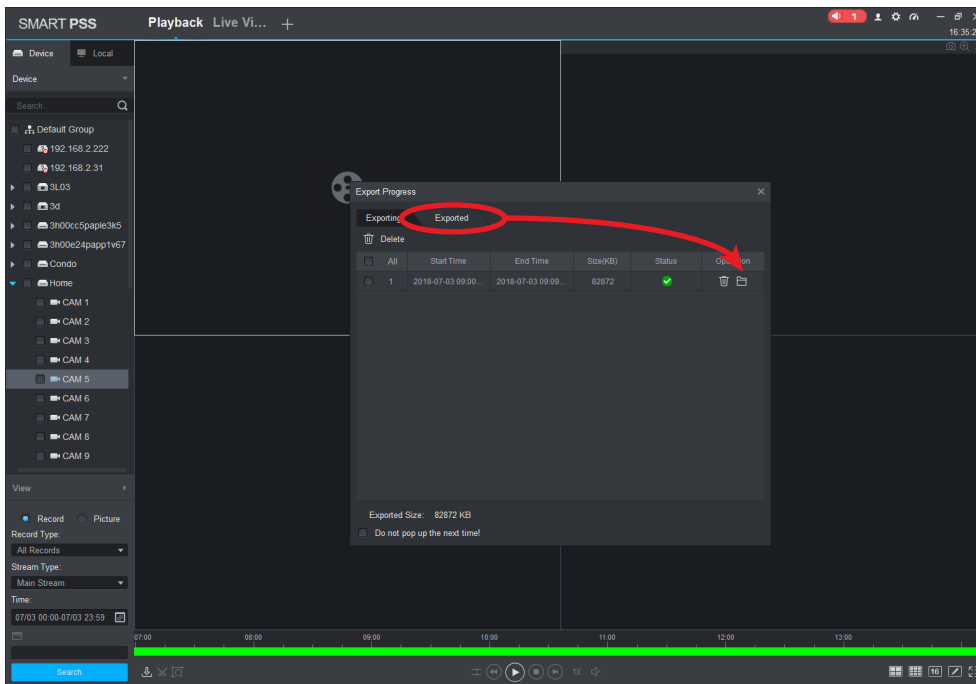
SMART PSS

Playback Live Vi... +

1

16:35:2

Device Local

Device

Search...

Default Group

192.168.2.222

192.168.2.31

3L03

3d

3h00cc5paple3k5

3h00e24papp1v67

Condo

Home

CAM 1

CAM 2

CAM 3

CAM 4

CAM 5

CAM 6

CAM 7

CAM 8

CAM 9

View

Record Picture

Record Type:

All Records

Stream Type:

Main Stream

Time:

07/03 00:00-07/03 23:59

Search

Export Progress

Exporting Exported

Delete

| All | Start Time | End Time | Size(KB) | Status | Operation |
|---|---|---|---|---|---|
| 1 | 2018-07-03 09:00... | 2018-07-03 09:09... | 82872 | | |

Exported Size: 82872 KB

Do not pop up the next time!

07:00 08:00 09:00 10:00 11:00 12:00 13:00

1X

16